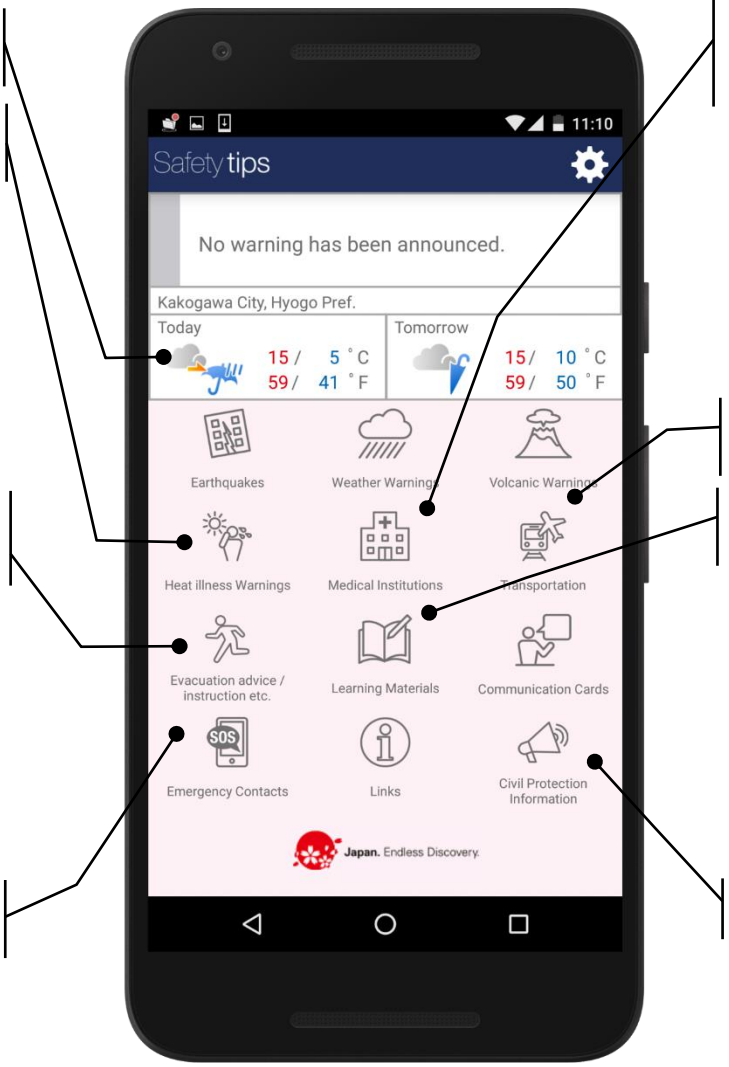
11:10

Safety tips

No warning has been announced.

Kakogawa City, Hyogo Pref.

Today
15 / 5 °C
59 / 41 °F

Tomorrow
15 / 10 °C
59 / 50 °F

Earthquakes

Weather Warnings

Volcanic Warnings

Heat illness Warnings

Medical Institutions

Transportation

Evacuation advice / instruction etc.

Learning Materials

Communication Cards

SOS

Emergency Contacts

Links

Civil Protection Information

Japan. Endless Discovery.